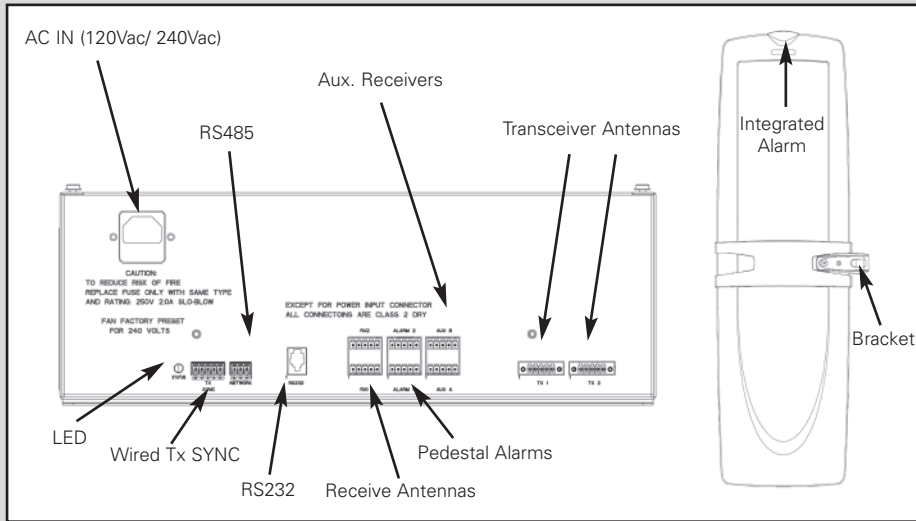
AC IN (120Vac/ 240Vac)

RS485

Aux. Receivers

Transceiver Antennas

Integrated Alarm

CAUTION:
TO REDUCE RISK OF FIRE
REPLACE FUSE ONLY WITH SAME TYPE
AND RATING: 250V 2.0A SLO-BLOW

FAN FACTORY PRESET
FOR 240 VOLTS

EXCEPT FOR POWER INPUT CONNECTOR
ALL CONNECTOINS ARE CLASS 2 DRY

RX2 ALARM 2 AUX B

STATUS TX SYNC NETWORK RS232

RX1 ALARM1 AUX A

TX 1 TX 2

Bracket

LED

Wired Tx SYNC

Pedestal Alarms

RS232

Receive Antennas